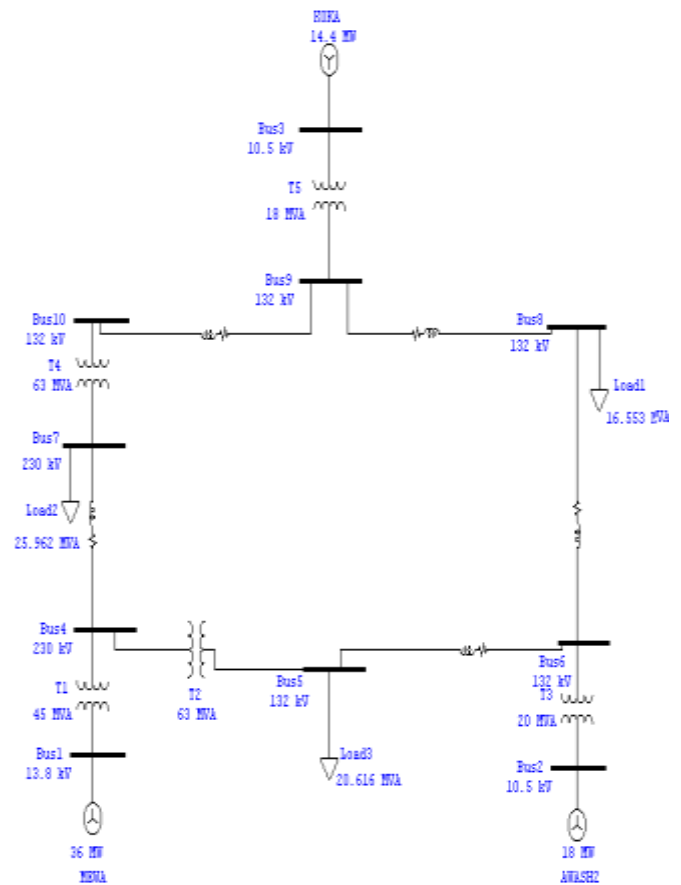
KOKA
14.4 MW

Bus3
10.5 kV

T5
18 MVA

Bus9
132 kV

Bus10
132 kV

T4
63 MVA

Bus8
132 kV

Load1
16.553 MVA

Bus7
230 kV

Load2
25.962 MVA

Bus4
230 kV

T2
63 MVA

Bus5
132 kV

Bus6
132 kV

T3
20 MVA

T1
45 MVA

Bus1
13.8 kV

Load3
20.616 MVA

Bus2
10.5 kV

36 MW
MEKA

18 MW
AWASH2